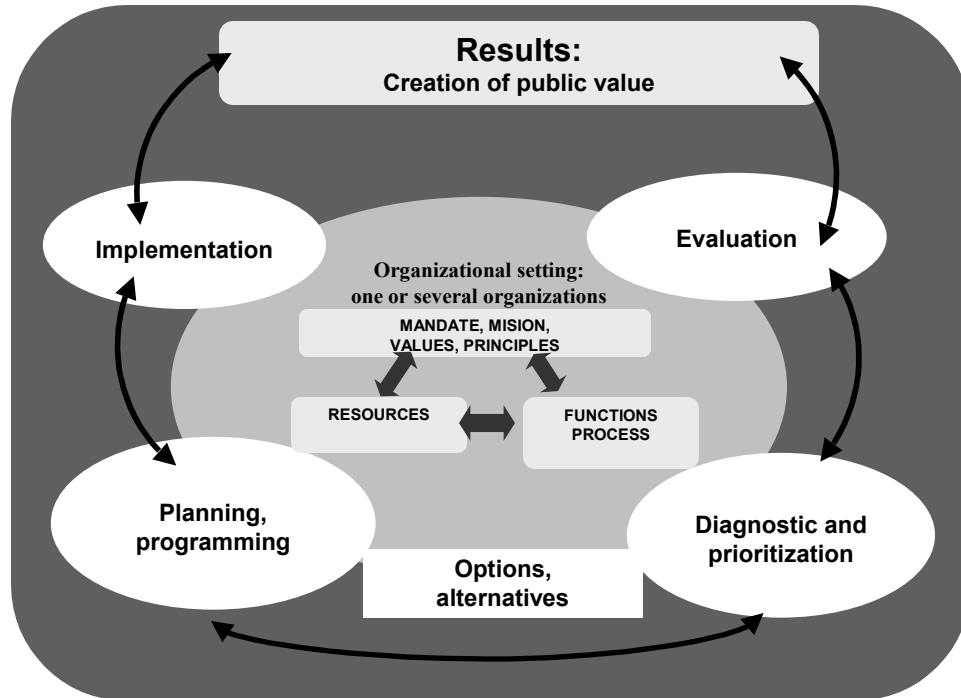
Results:
Creation of public value

Implementation

Evaluation

Organizational setting:
one or several organizations

MANDATE, MISION,
VALUES, PRINCIPLES

RESOURCES

FUNCTIONS
PROCESS

Planning,
programming

Diagnostic and
prioritization

Options,
alternatives